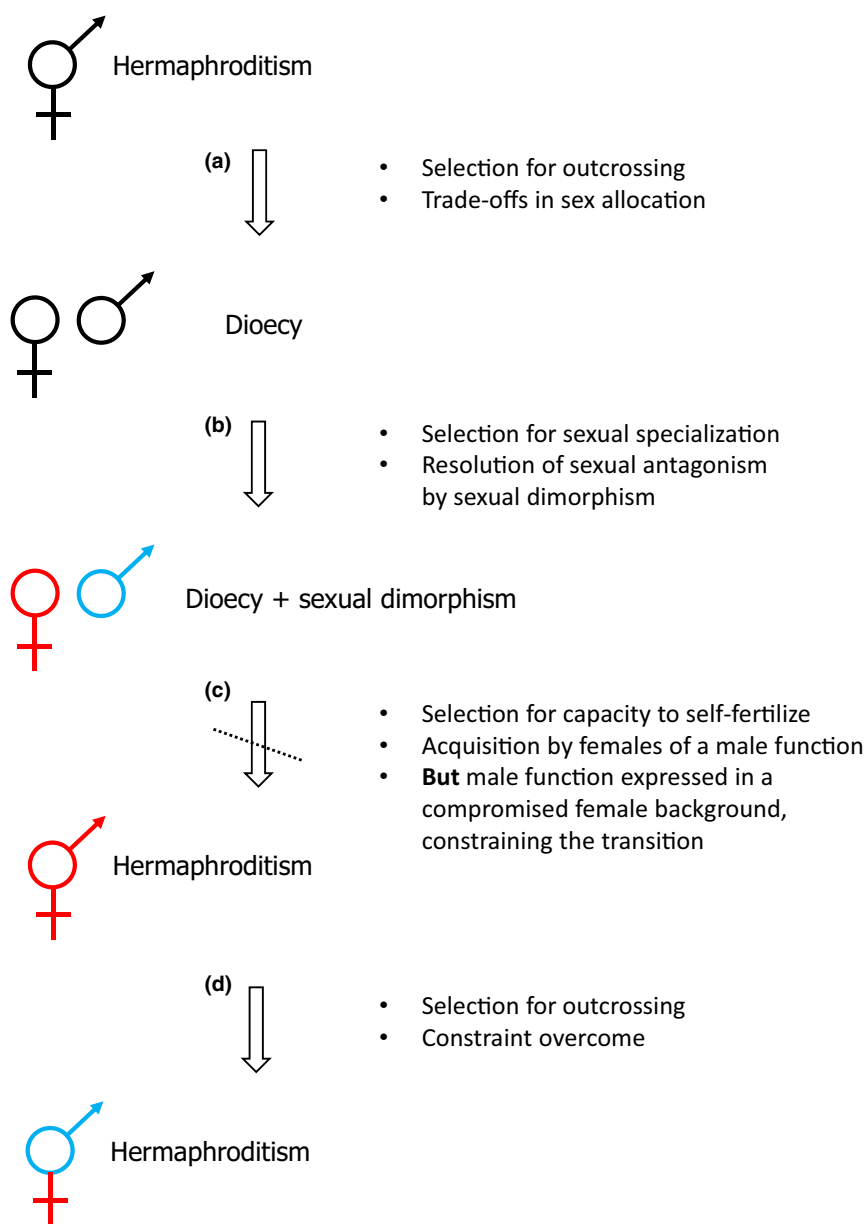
Hermaphroditism

(a)

- Selection for outcrossing
- Trade-offs in sex allocation

Dioecy

(b)

- Selection for sexual specialization
- Resolution of sexual antagonism by sexual dimorphism

Dioecy + sexual dimorphism

(c)

- Selection for capacity to self-fertilize
- Acquisition by females of a male function
- **But** male function expressed in a compromised female background, constraining the transition

Hermaphroditism

(d)

- Selection for outcrossing
- Constraint overcome

Hermaphroditism